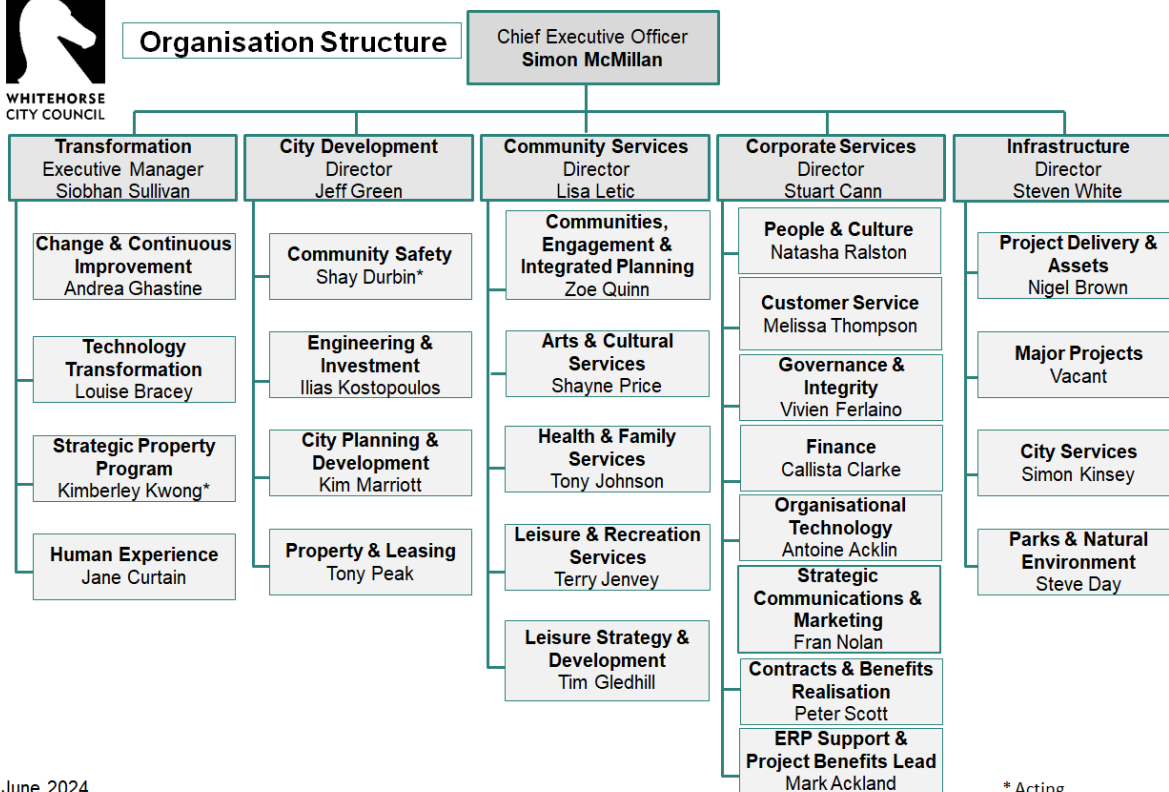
WHITEHORSE CITY COUNCIL

Organisation Structure

Chief Executive Officer
Simon McMillan

Transformation
Executive Manager
Siobhan Sullivan

Change & Continuous Improvement
Andrea Ghastine

Technology Transformation
Louise Bracey

Strategic Property Program
Kimberley Kwong*

Human Experience
Jane Curtain

City Development
Director
Jeff Green

Community Safety
Shay Durbin*

Engineering & Investment
Ilias Kostopoulos

City Planning & Development
Kim Marriott

Property & Leasing
Tony Peak

Community Services
Director
Lisa Letic

Communities, Engagement & Integrated Planning
Zoe Quinn

Arts & Cultural Services
Shayne Price

Health & Family Services
Tony Johnson

Leisure & Recreation Services
Terry Jenvey

Leisure Strategy & Development
Tim Gledhill

Corporate Services
Director
Stuart Cann

People & Culture
Natasha Ralston

Customer Service
Melissa Thompson

Governance & Integrity
Vivien Ferlaino

Finance
Callista Clarke

Organisational Technology
Antoine Acklin

Strategic Communications & Marketing
Fran Nolan

Contracts & Benefits Realisation
Peter Scott

ERP Support & Project Benefits Lead
Mark Ackland

Infrastructure
Director
Steven White

Project Delivery & Assets
Nigel Brown

Major Projects
Vacant

City Services
Simon Kinsey

Parks & Natural Environment
Steve Day

June 2024

* Acting